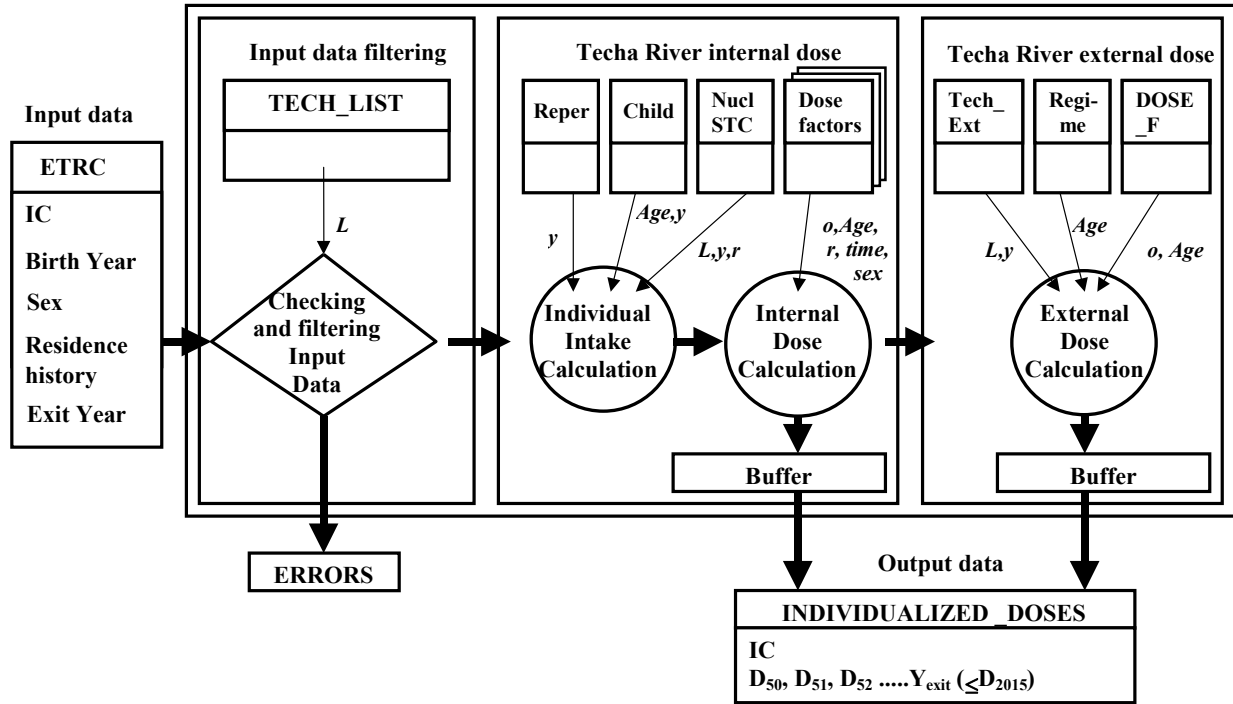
Input data

ETRC

IC

Birth Year

Sex

Residence history

Exit Year

Input data filtering

TECH_LIST

L

Checking and filtering Input Data

ERRORS

Techa River internal dose

Reper

Child

Nucl STC

Dose factors

y

Age,y

L,y,r

o,Age, r, time, sex

Individual Intake Calculation

Internal Dose Calculation

Buffer

Techa River external dose

Tech_ Ext

Regi-me

DOSE _F

L,y

Age

o, Age

External Dose Calculation

Buffer

Output data

INDIVIDUALIZED_DOSES

IC

$D_{50}$, $D_{51}$, $D_{52}$ .....$Y_{exit}$ ($\leq D_{2015}$)